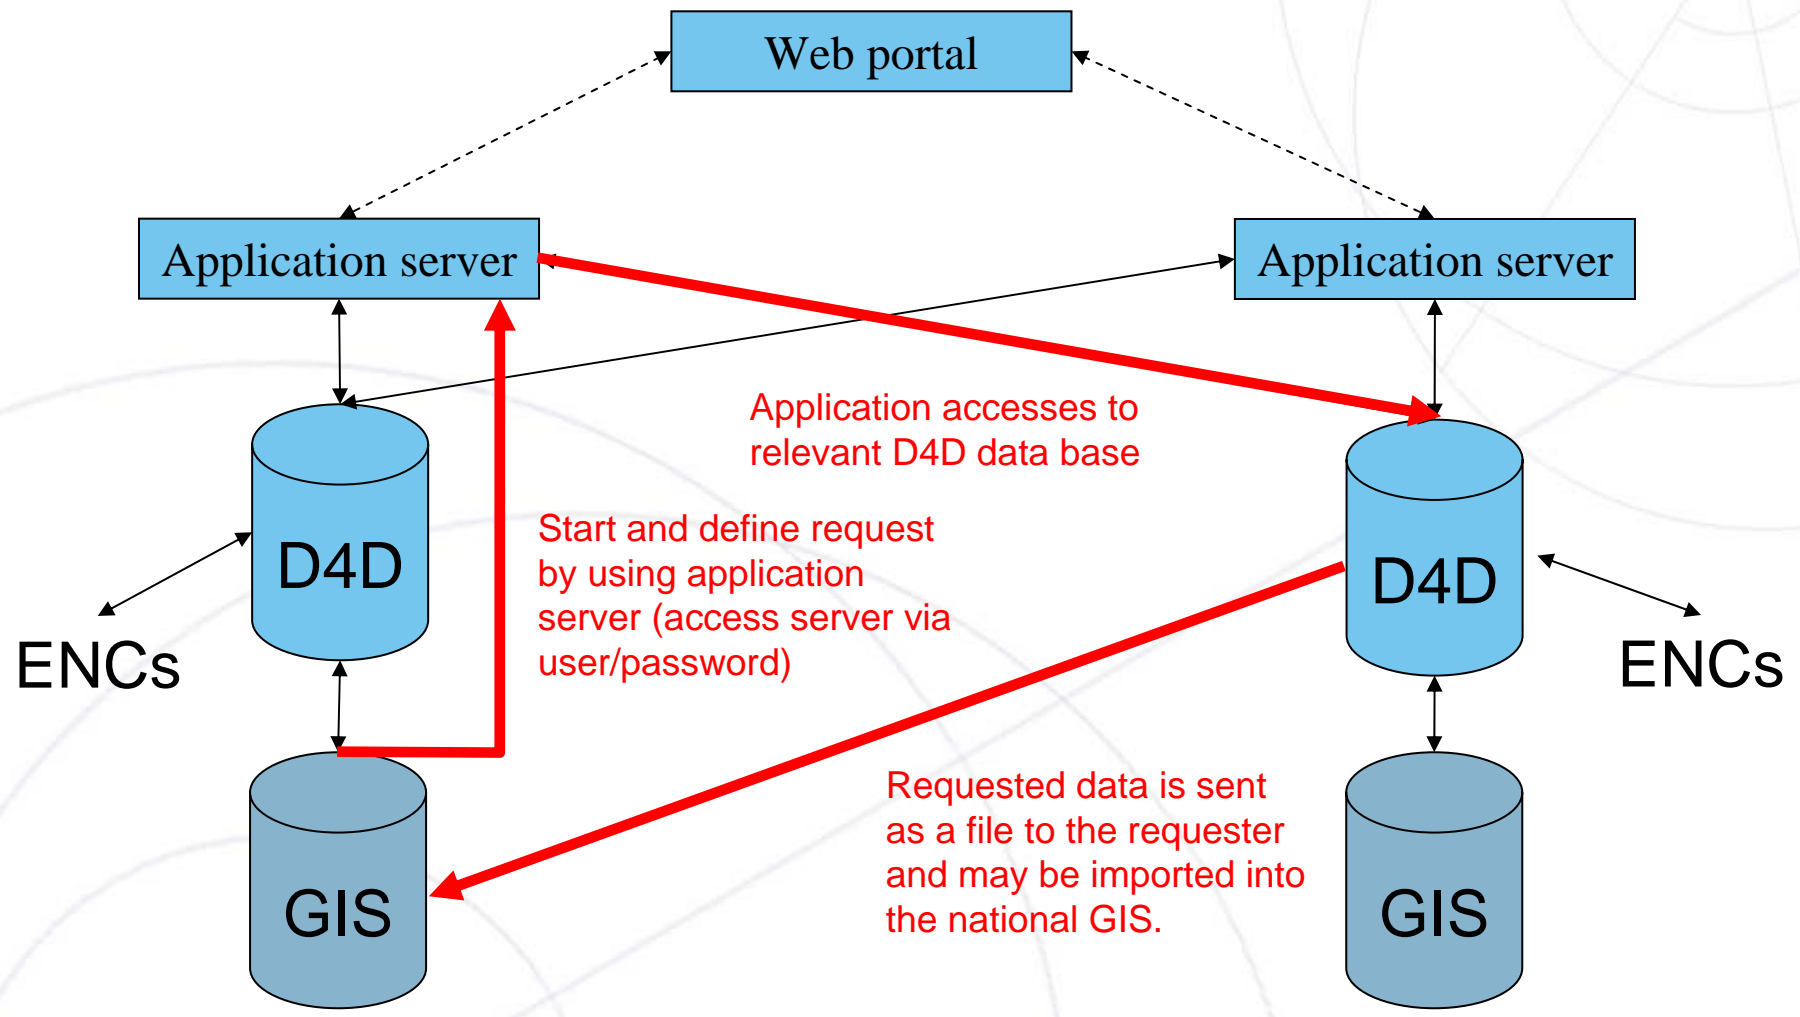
Web portal

Application server

Application server

Application accesses to relevant D4D data base

D4D

Start and define request by using application server (access server via user/password)

D4D

ENCs

ENCs

Requested data is sent as a file to the requester and may be imported into the national GIS.

GIS

GIS